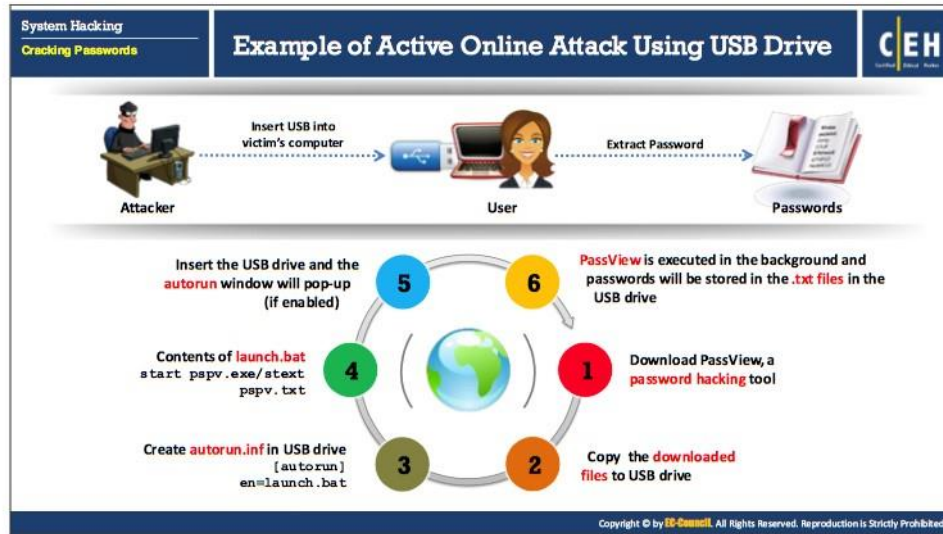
System Hacking
Cracking Passwords

Example of Active Online Attack Using USB Drive

C|EH

Insert USB into victim's computer

Extract Password

Attacker

User

Passwords

Insert the USB drive and the autorun window will pop-up (if enabled)

5

6

PassView is executed in the background and passwords will be stored in the .txt files in the USB drive

Contents of launch.bat
start pspv.exe/stext pspv.txt

4

1

Download PassView, a password hacking tool

Create autorun.inf in USB drive
[autorun]
en=launch.bat

3

2

Copy the downloaded files to USB drive

Copyright © by EC-Council. All Rights Reserved. Reproduction is Strictly Prohibited